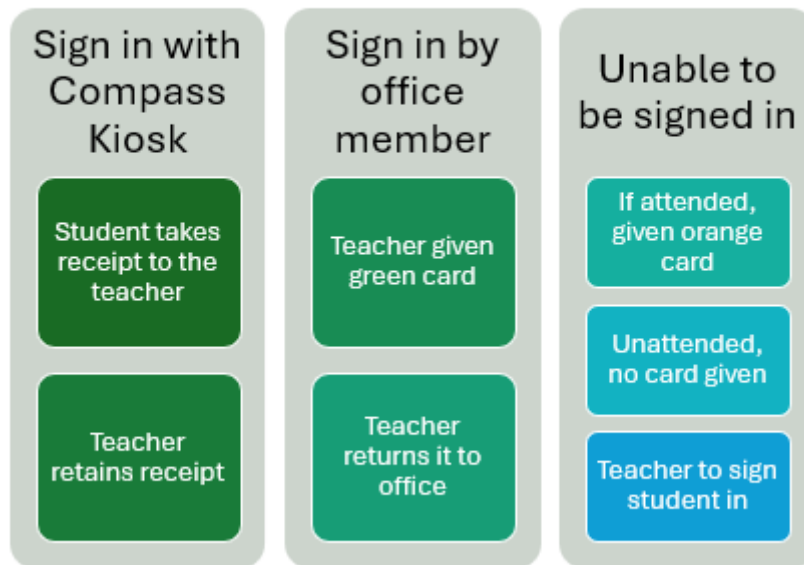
Sign in with Compass Kiosk

Student takes receipt to the teacher

Teacher retains receipt

Sign in by office member

Teacher given green card

Teacher returns it to office

Unable to be signed in

If attended, given orange card

Unattended, no card given

Teacher to sign student in